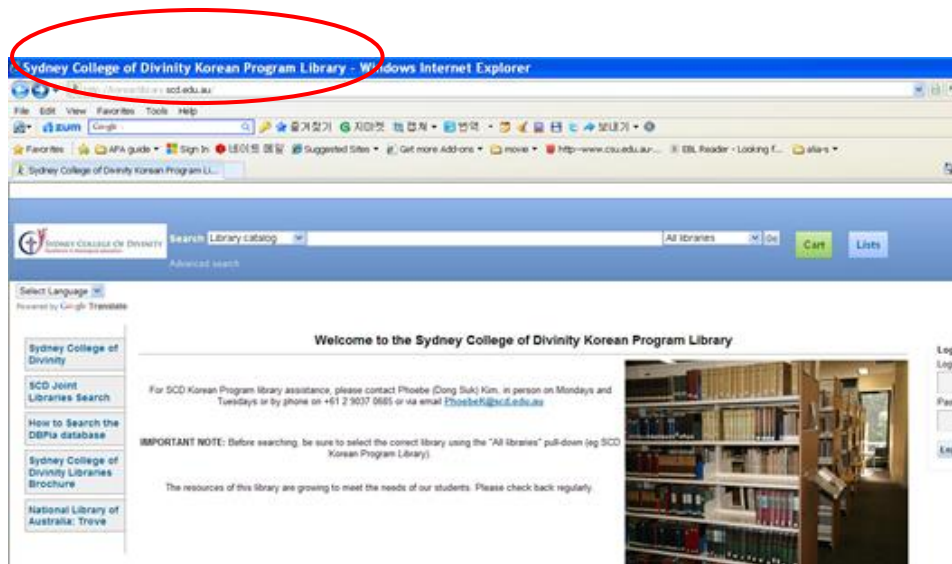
Sydney College of Divinity Korean Program Library - Windows Internet Explorer

http://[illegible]scd.edu.au/

File Edit View Favorites Tools Help

zum Google 즐겨찾기 G지마켓 캡쳐 번역 보내기

Favorites APA guide Sign In 네이트 메일 Suggested Sites Get more Add-ons movie http--www.csu.edu.au-... EBL Reader - Looking f... alia-s

Sydney College of Divinity Korean Program Li...

SYDNEY COLLEGE OF DIVINITY

Search Library catalog All libraries Go Cart Lists

Advanced search

Select Language
Powered by Google Translate

Sydney College of Divinity

SCD Joint Libraries Search

How to Search the DBPia database

Sydney College of Divinity Libraries Brochure

National Library of Australia: Trove

Welcome to the Sydney College of Divinity Korean Program Library

For SCD Korean Program library assistance, please contact Phoebe (Dong Suk) Kim, in person on Mondays and Tuesdays or by phone on +61 2 9037 0685 or via email PhoebeK@scd.edu.au

IMPORTANT NOTE: Before searching, be sure to select the correct library using the "All libraries" pull-down (eg SCD Korean Program Library).

The resources of this library are growing to meet the needs of our students. Please check back regularly.

Log
Log
Pas
Ent